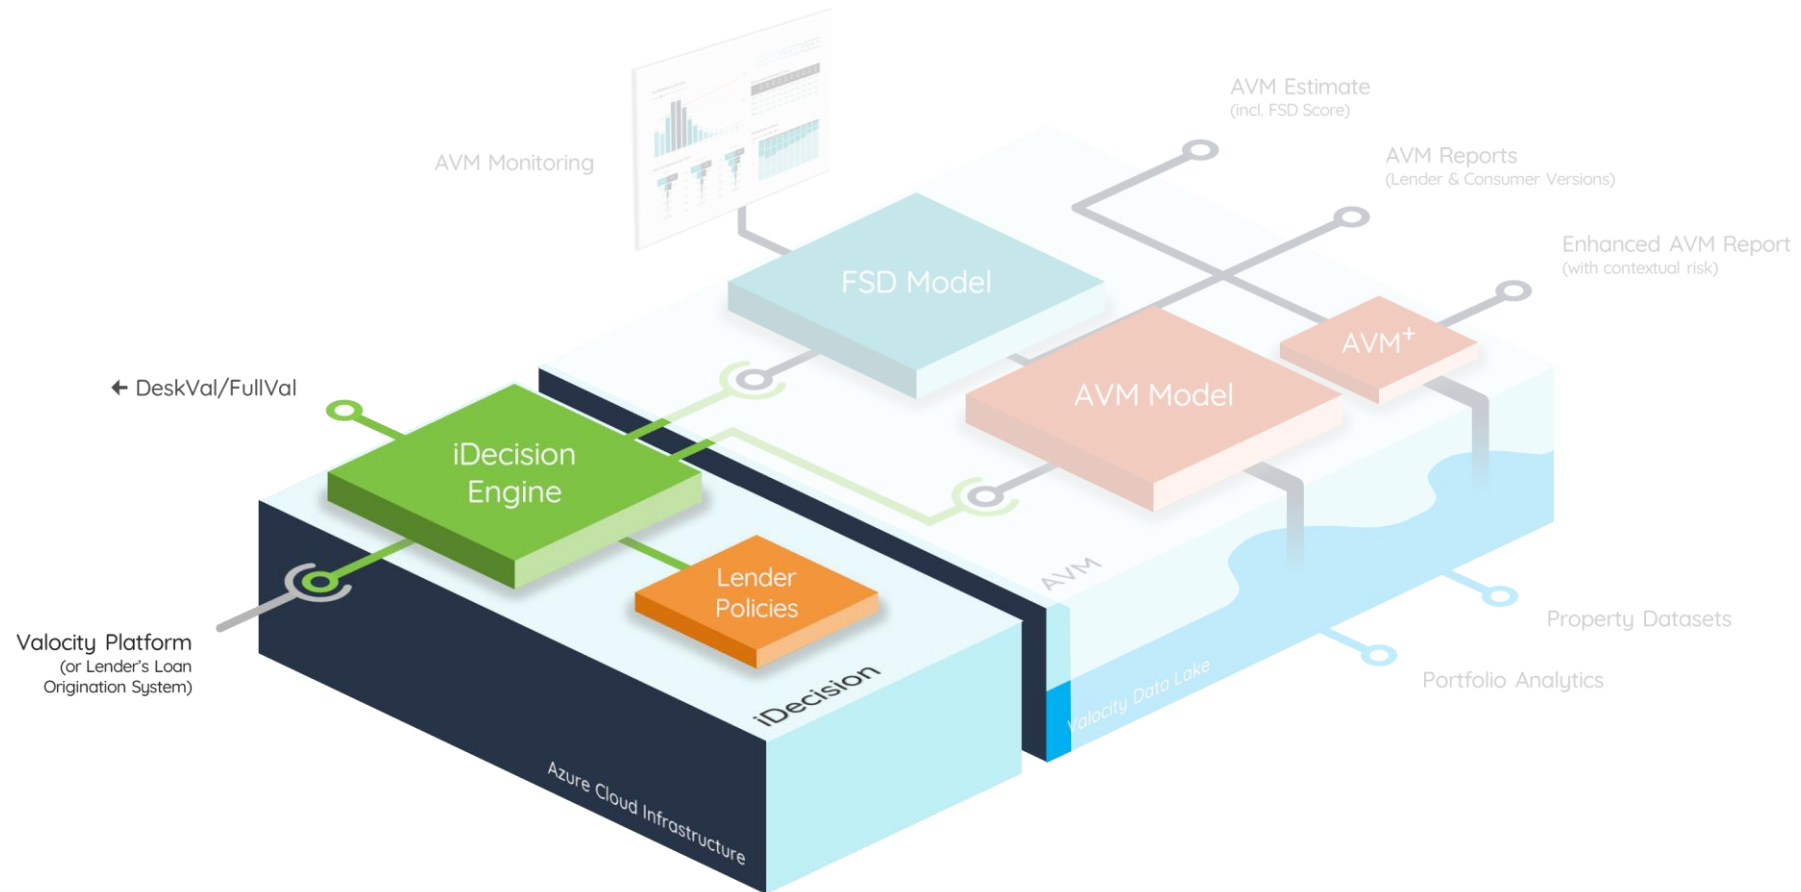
AVM Estimate
(incl. FSD Score)

AVM Monitoring

AVM Reports
(Lender & Consumer Versions)

Enhanced AVM Report
(with contextual risk)

FSD Model

$AVM^+$

← DeskVal/FullVal

AVM Model

iDecision Engine

Lender Policies

AVM

Property Datasets

Valocity Platform
(or Lender's Loan Origination System)

Valocity Data Lake

Portfolio Analytics

iDecision

Azure Cloud Infrastructure